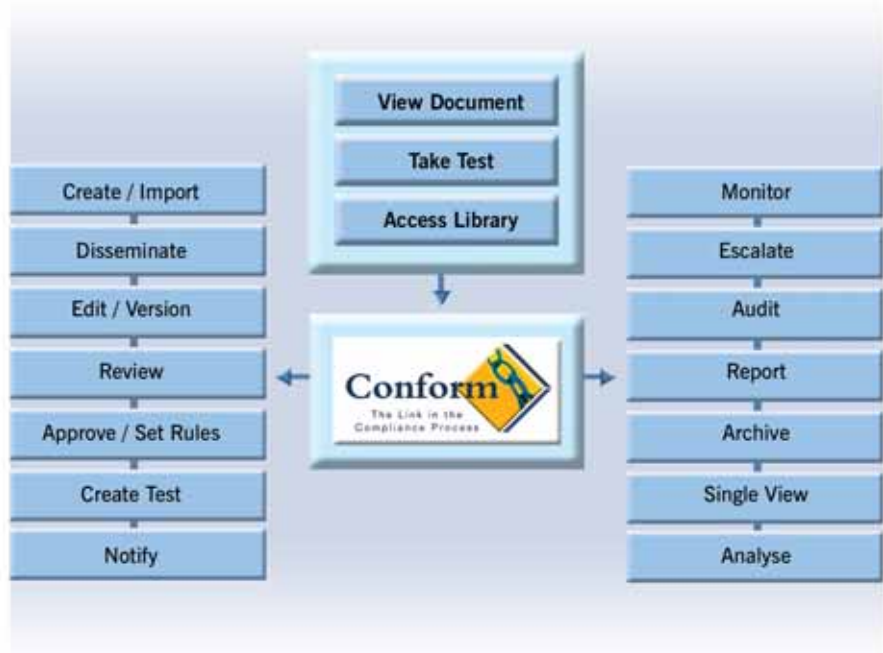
View Document

Take Test

Access Library

Create / Import

Disseminate

Edit / Version

Review

Approve / Set Rules

Create Test

Notify

Conform
The Link in the Compliance Process

Monitor

Escalate

Audit

Report

Archive

Single View

Analyse